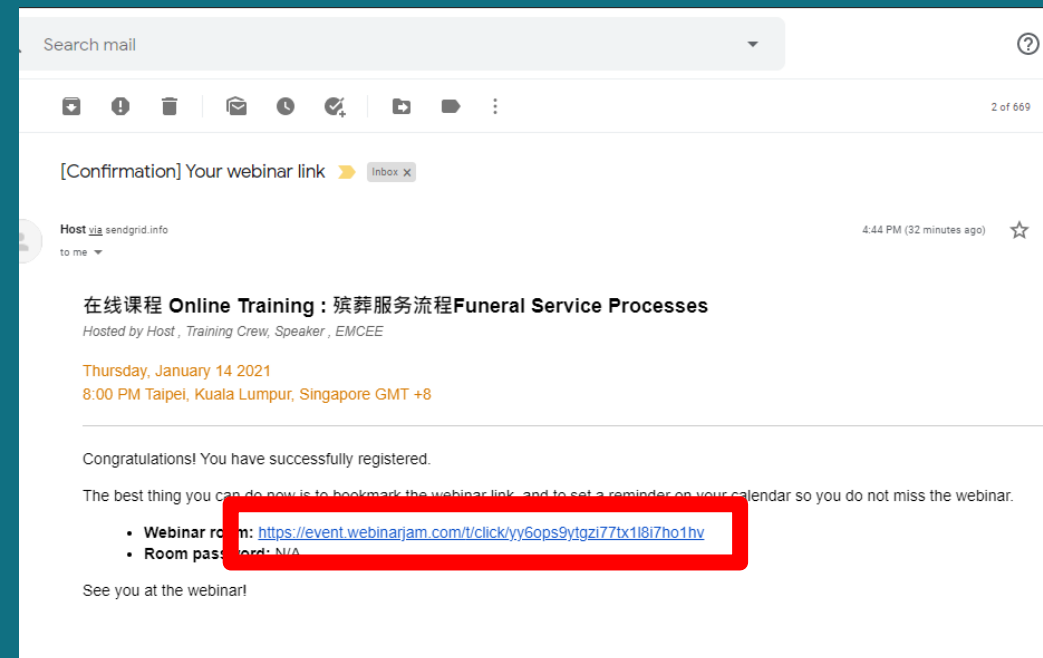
Search mail

2 of 669

[Confirmation] Your webinar link Inbox ×

Host via sendgrid.info
to me

4:44 PM (32 minutes ago)

在线课程 Online Training : 殡葬服务流程Funeral Service Processes
Hosted by Host , Training Crew, Speaker , EMCEE

Thursday, January 14 2021
8:00 PM Taipei, Kuala Lumpur, Singapore GMT +8

Congratulations! You have successfully registered.

The best thing you can do now is to bookmark the webinar link, and to set a reminder on your calendar so you do not miss the webinar.

- Webinar ro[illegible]: https://event.webinarjam.com/t/click/yy6ops9ytgzi77tx1l8i7ho1hv
- Room pass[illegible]: N/A

See you at the webinar!